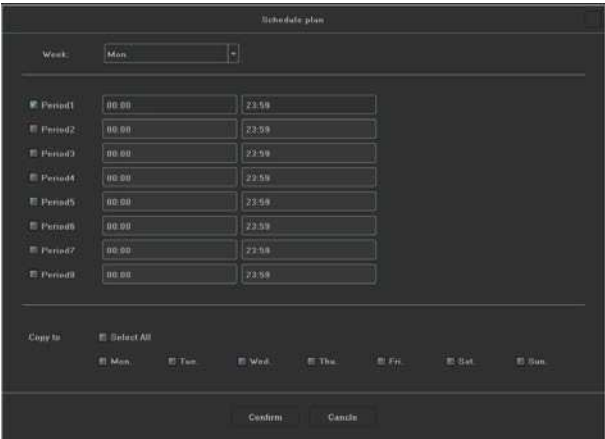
Schedule plan

Week: Mon.

Period1 00:00 23:59
Period2 00:00 23:59
Period3 00:00 23:59
Period4 00:00 23:59
Period5 00:00 23:59
Period6 00:00 23:59
Period7 00:00 23:59
Period8 00:00 23:59

Copy to Select All
Mon. Tue. Wed. Thu. Fri. Sat. Sun.

Confirm Cancle